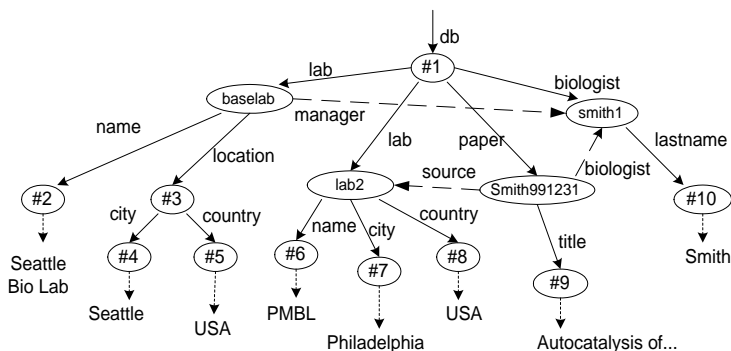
db
#1
lab
biologist
baselab
manager
smith1
name
location
lab
paper
lastname
source
biologist
lab2
Smith991231
#2
#3
city
country
name
city
country
#10
#4
#5
#6
#7
#8
title
Seattle Bio Lab
Smith
Seattle
USA
PMBL
USA
#9
Philadelphia
Autocatalysis of...